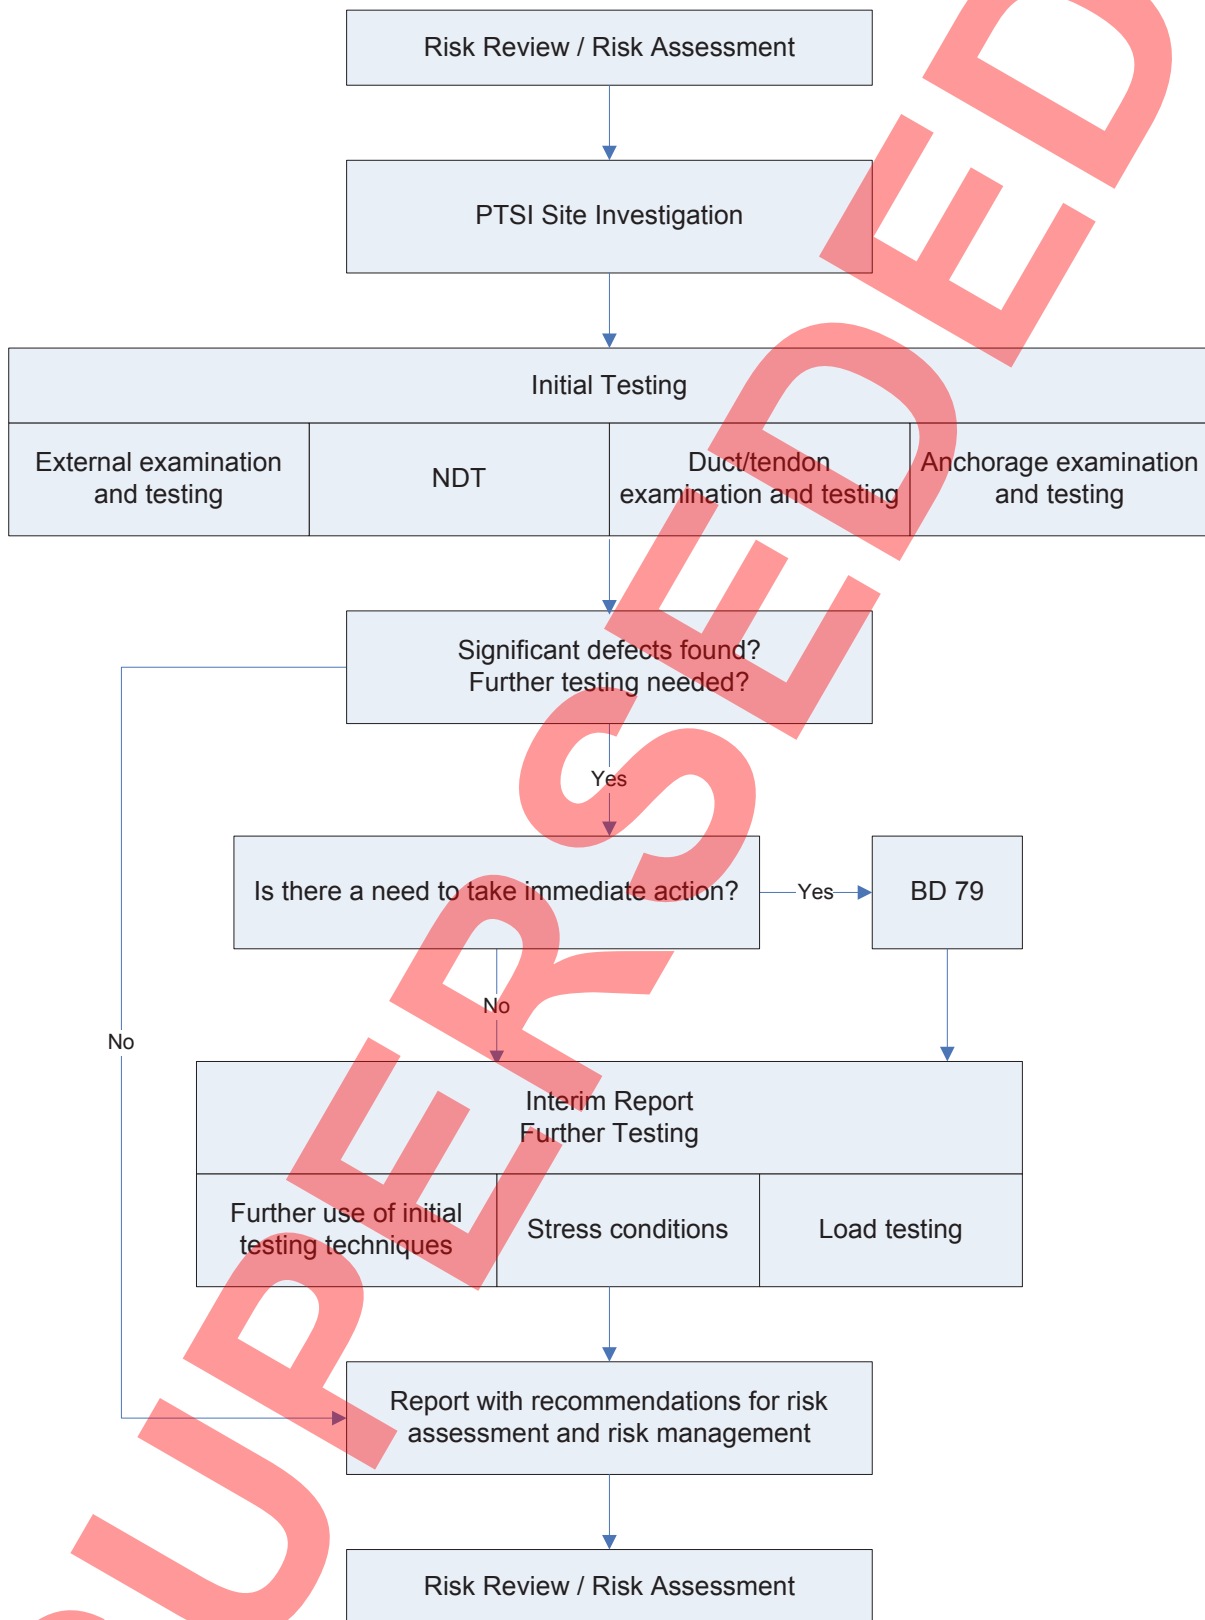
Risk Review / Risk Assessment

PTSI Site Investigation

Initial Testing

External examination and testing

NDT

Duct/tendon examination and testing

Anchorage examination and testing

Significant defects found? Further testing needed?

Yes

Is there a need to take immediate action?

Yes

BD 79

No

No

Interim Report Further Testing

Further use of initial testing techniques

Stress conditions

Load testing

Report with recommendations for risk assessment and risk management

Risk Review / Risk Assessment

SUPERSEDED